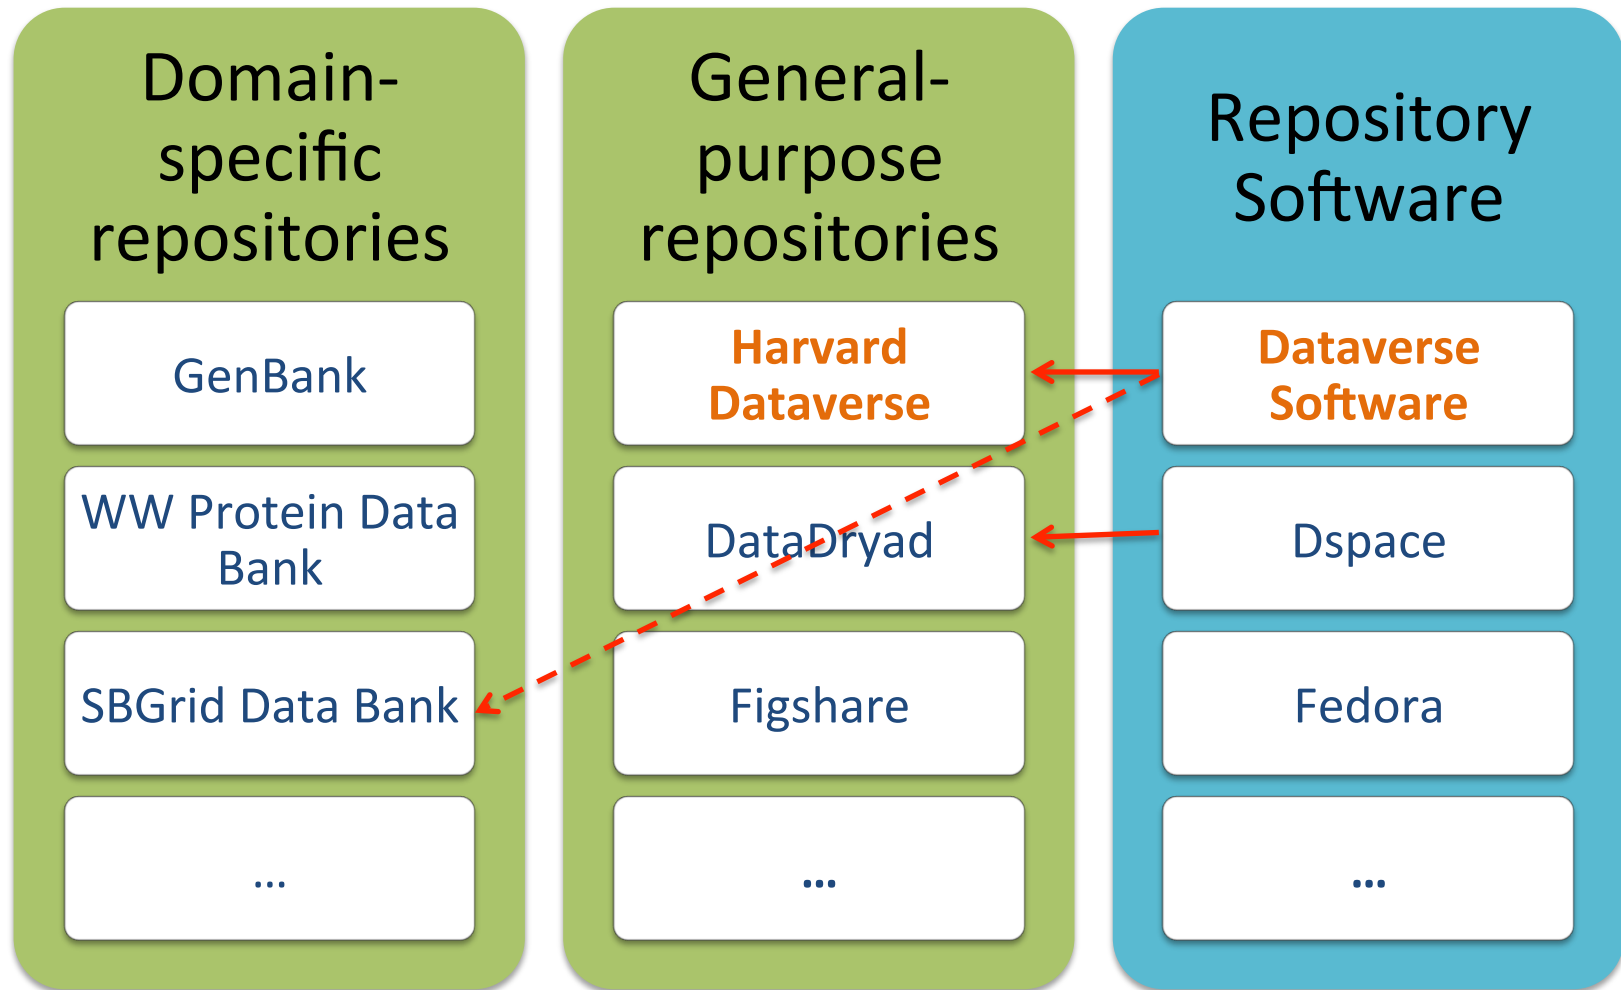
Domain-specific repositories

GenBank

WW Protein Data Bank

SBGrid Data Bank

...

General-purpose repositories

Harvard Dataverse

DataDryad

Figshare

...

Repository Software

Dataverse Software

Dspace

Fedora

...